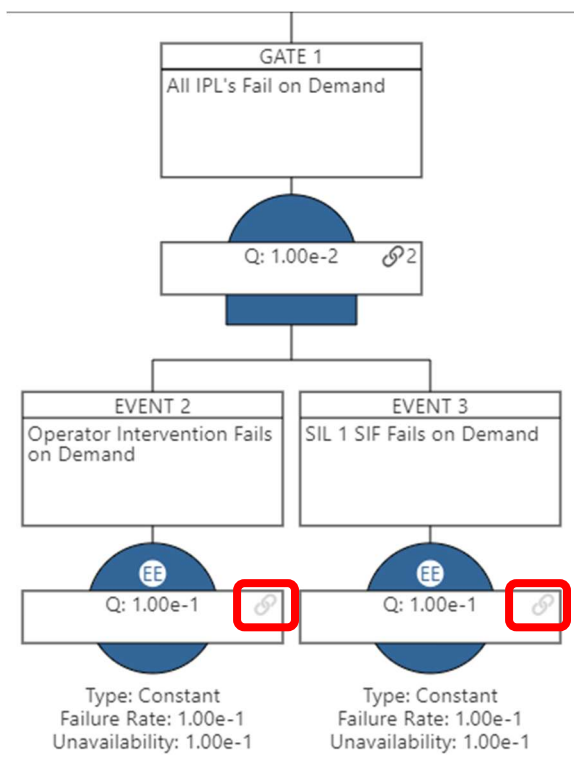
GATE 1

All IPL's Fail on Demand

Q: 1.00e-2 2

EVENT 2

Operator Intervention Fails on Demand

EE

Q: 1.00e-1

Type: Constant
Failure Rate: 1.00e-1
Unavailability: 1.00e-1

EVENT 3

SIL 1 SIF Fails on Demand

EE

Q: 1.00e-1

Type: Constant
Failure Rate: 1.00e-1
Unavailability: 1.00e-1